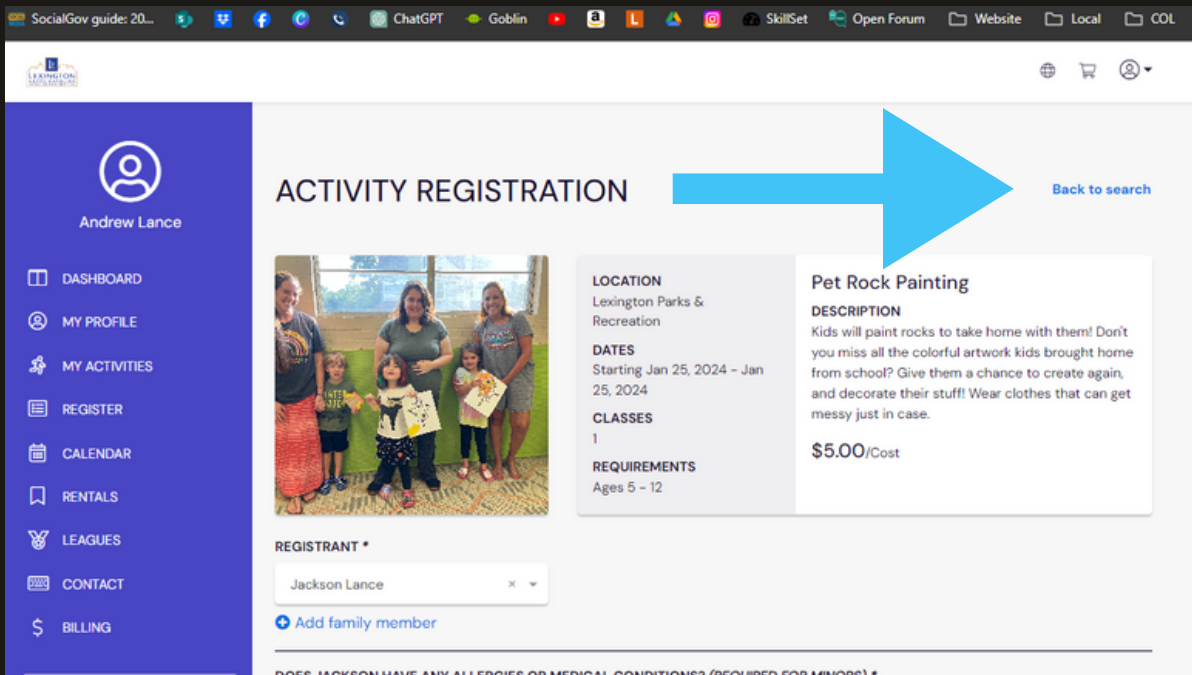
SocialGov guide: 20... ChatGPT Goblin SkillSet Open Forum Website Local COL

Andrew Lance

DASHBOARD
MY PROFILE
MY ACTIVITIES
REGISTER
CALENDAR
RENTALS
LEAGUES
CONTACT
BILLING

ACTIVITY REGISTRATION

Back to search

LOCATION
Lexington Parks & Recreation

DATES
Starting Jan 25, 2024 - Jan 25, 2024

CLASSES
1

REQUIREMENTS
Ages 5 - 12

Pet Rock Painting

DESCRIPTION
Kids will paint rocks to take home with them! Don't you miss all the colorful artwork kids brought home from school? Give them a chance to create again, and decorate their stuff! Wear clothes that can get messy just in case.

$5.00/Cost

REGISTRANT *

Jackson Lance

Add family member

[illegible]